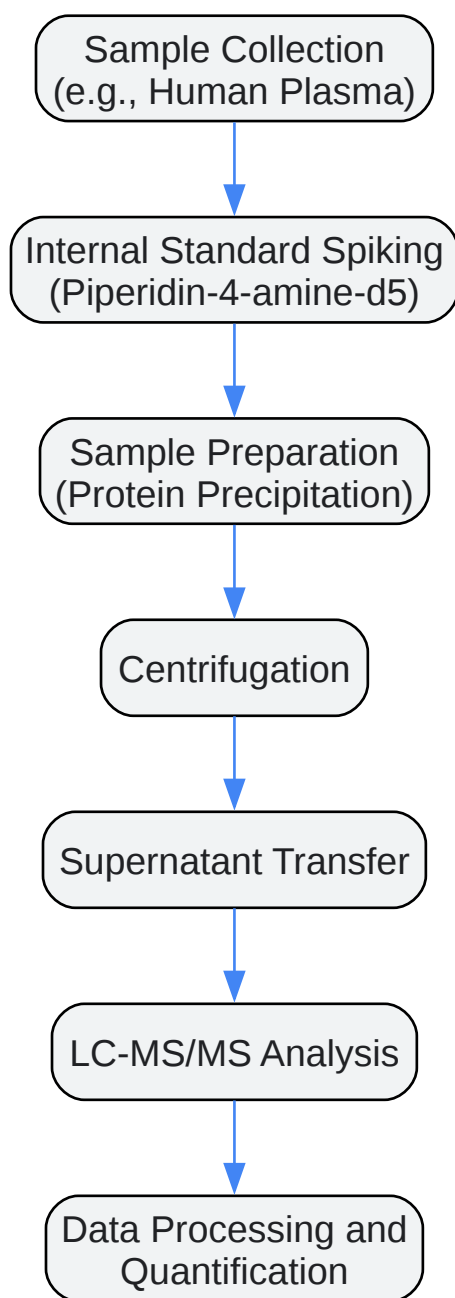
Sample Collection
(e.g., Human Plasma)

Internal Standard Spiking
(Piperidin-4-amine-d5)

Sample Preparation
(Protein Precipitation)

Centrifugation

Supernatant Transfer

LC-MS/MS Analysis

Data Processing and
Quantification